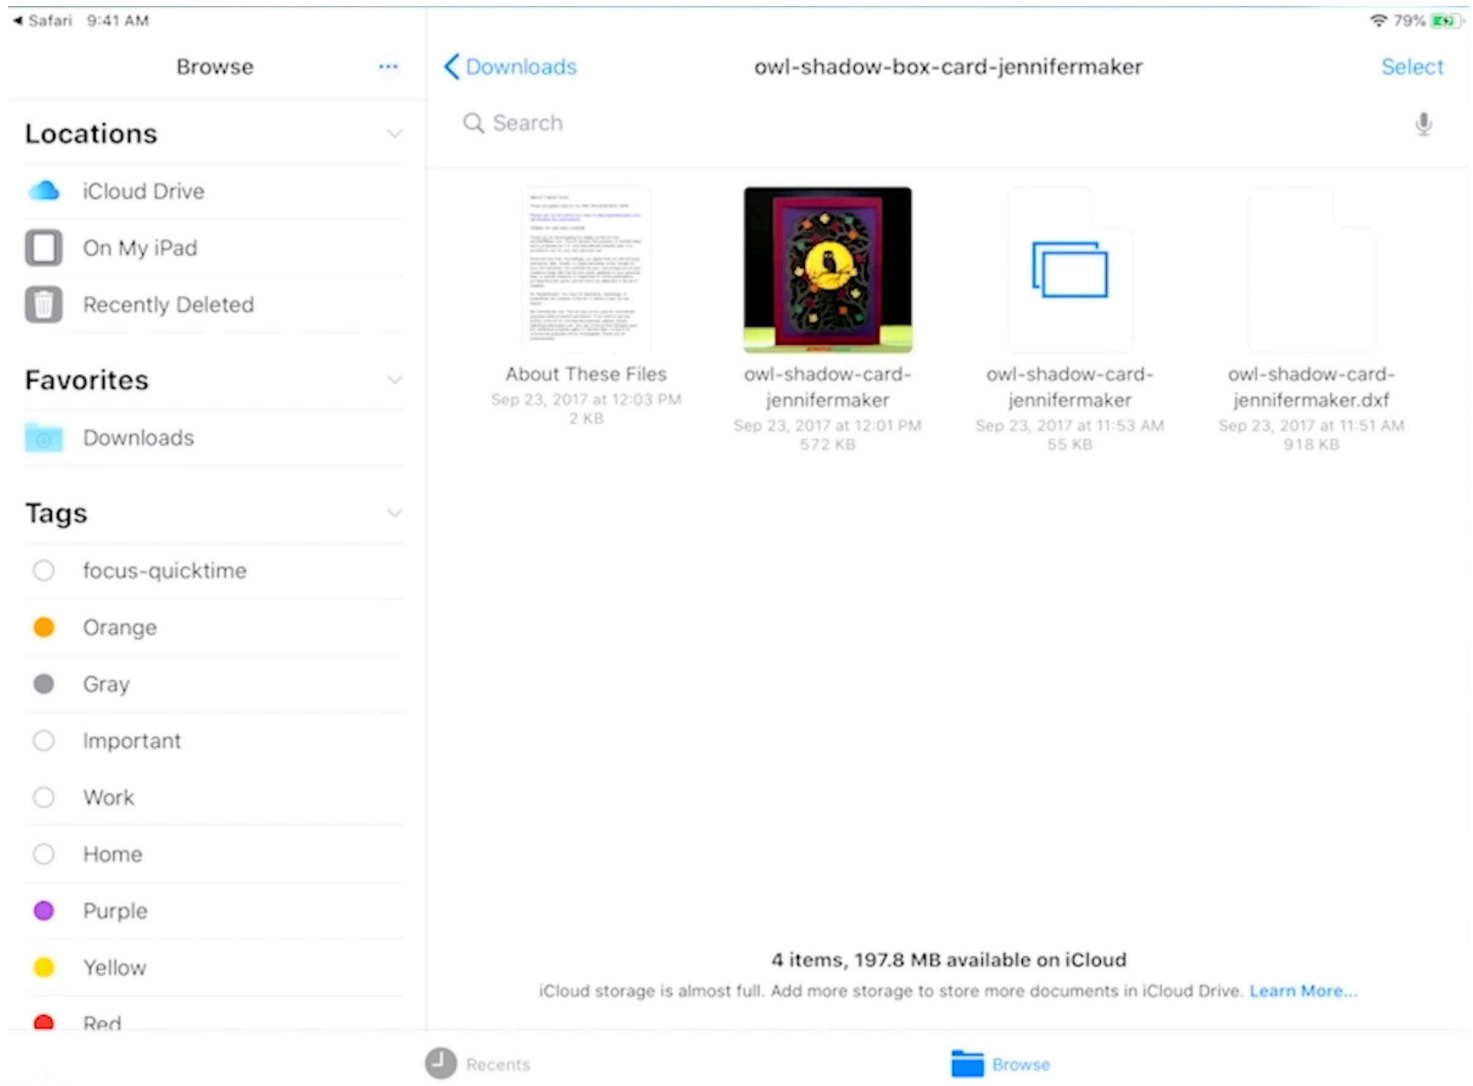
◂ Safari 9:41 AM

79%

Browse ···

Locations

iCloud Drive

On My iPad

Recently Deleted

Favorites

Downloads

Tags

focus-quicktime

Orange

Gray

Important

Work

Home

Purple

Yellow

Red

< Downloads owl-shadow-box-card-jennifermaker Select

Search

About These Files
Sep 23, 2017 at 12:03 PM
2 KB

owl-shadow-card-jennifermaker
Sep 23, 2017 at 12:01 PM
572 KB

owl-shadow-card-jennifermaker
Sep 23, 2017 at 11:53 AM
55 KB

owl-shadow-card-jennifermaker.dxf
Sep 23, 2017 at 11:51 AM
918 KB

4 items, 197.8 MB available on iCloud
iCloud storage is almost full. Add more storage to store more documents in iCloud Drive. Learn More...

Recents

Browse